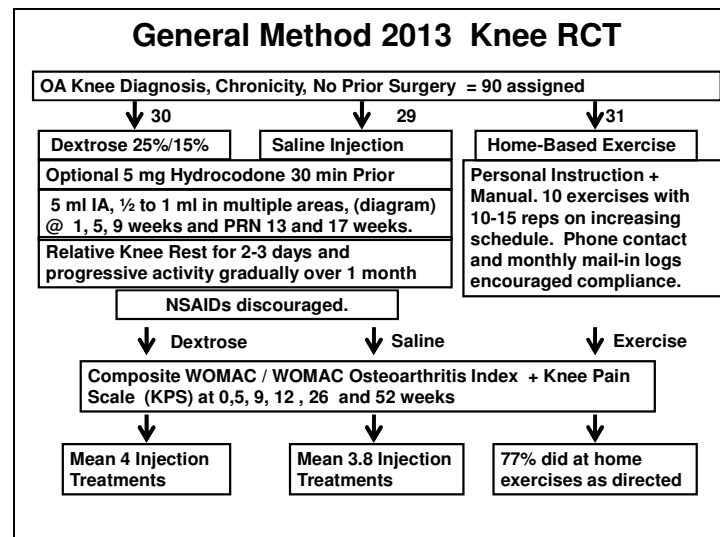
General Method 2013 Knee RCT

OA Knee Diagnosis, Chronicity, No Prior Surgery = 90 assigned

30

29

31

Dextrose 25%/15%

Saline Injection

Home-Based Exercise

Optional 5 mg Hydrocodone 30 min Prior

5 ml IA, ½ to 1 ml in multiple areas, (diagram) @ 1, 5, 9 weeks and PRN 13 and 17 weeks.

Relative Knee Rest for 2-3 days and progressive activity gradually over 1 month

Personal Instruction + Manual. 10 exercises with 10-15 reps on increasing schedule. Phone contact and monthly mail-in logs encouraged compliance.

NSAIDs discouraged.

Dextrose

Saline

Exercise

Composite WOMAC / WOMAC Osteoarthritis Index + Knee Pain Scale (KPS) at 0,5, 9, 12 , 26 and 52 weeks

Mean 4 Injection Treatments

Mean 3.8 Injection Treatments

77% did at home exercises as directed